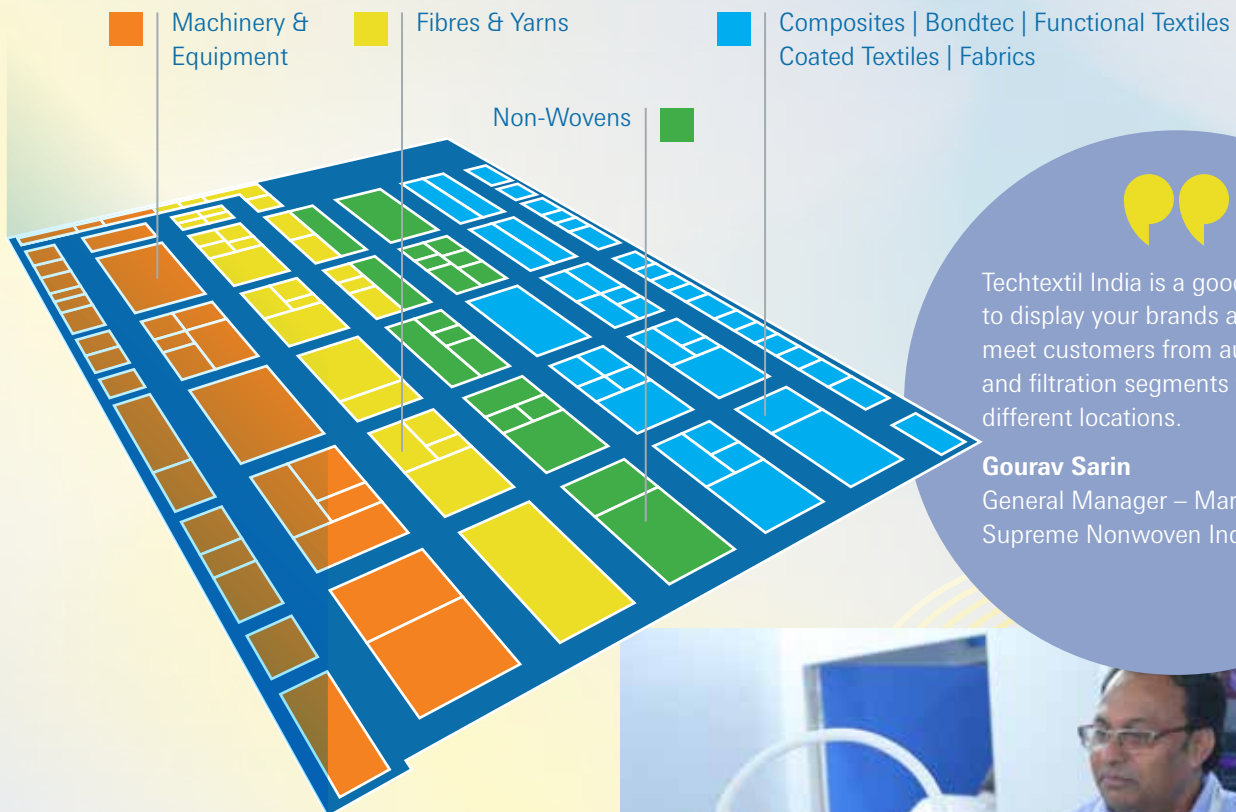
Machinery & Equipment

Fibres & Yarns

Composites | Bondtec | Functional Textiles
Coated Textiles | Fabrics

Non-Wovens

Techtextil India is a good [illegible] to display your brands a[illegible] meet customers from au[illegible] and filtration segments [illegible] different locations.

Gourav Sarin
General Manager – Mar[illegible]
Supreme Nonwoven Ind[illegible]